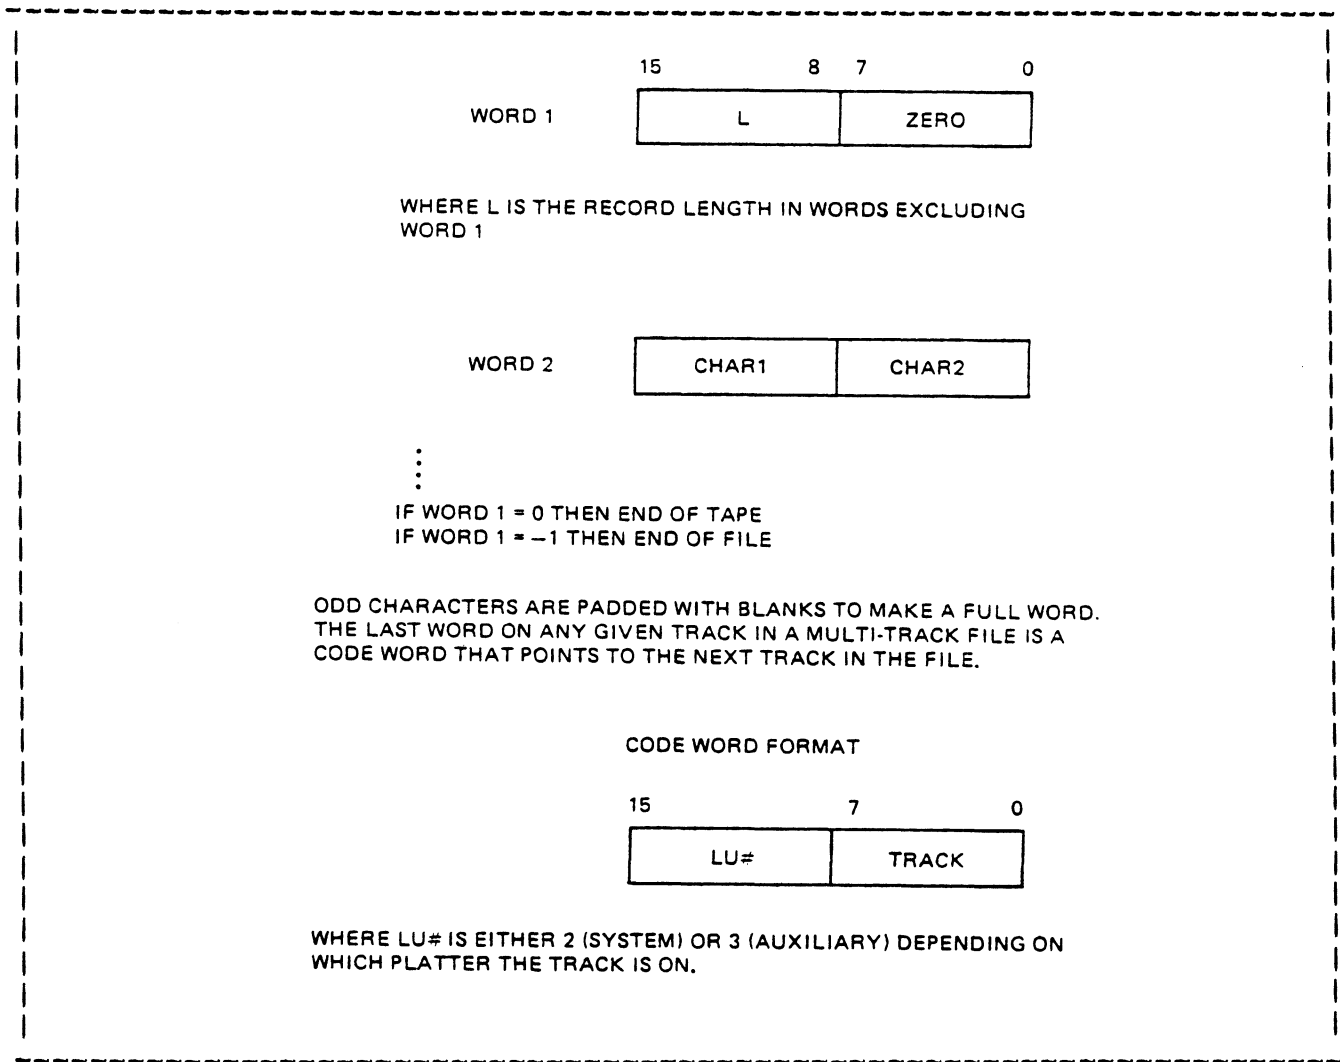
15 8 7 0

WORD 1

| L | ZERO |
|---|---|

WHERE L IS THE RECORD LENGTH IN WORDS EXCLUDING WORD 1

WORD 2

| CHAR1 | CHAR2 |
|---|---|

⋮

IF WORD 1 = 0 THEN END OF TAPE
IF WORD 1 = −1 THEN END OF FILE

ODD CHARACTERS ARE PADDED WITH BLANKS TO MAKE A FULL WORD. THE LAST WORD ON ANY GIVEN TRACK IN A MULTI-TRACK FILE IS A CODE WORD THAT POINTS TO THE NEXT TRACK IN THE FILE.

CODE WORD FORMAT

15 7 0

| LU# | TRACK |
|---|---|

WHERE LU# IS EITHER 2 (SYSTEM) OR 3 (AUXILIARY) DEPENDING ON WHICH PLATTER THE TRACK IS ON.